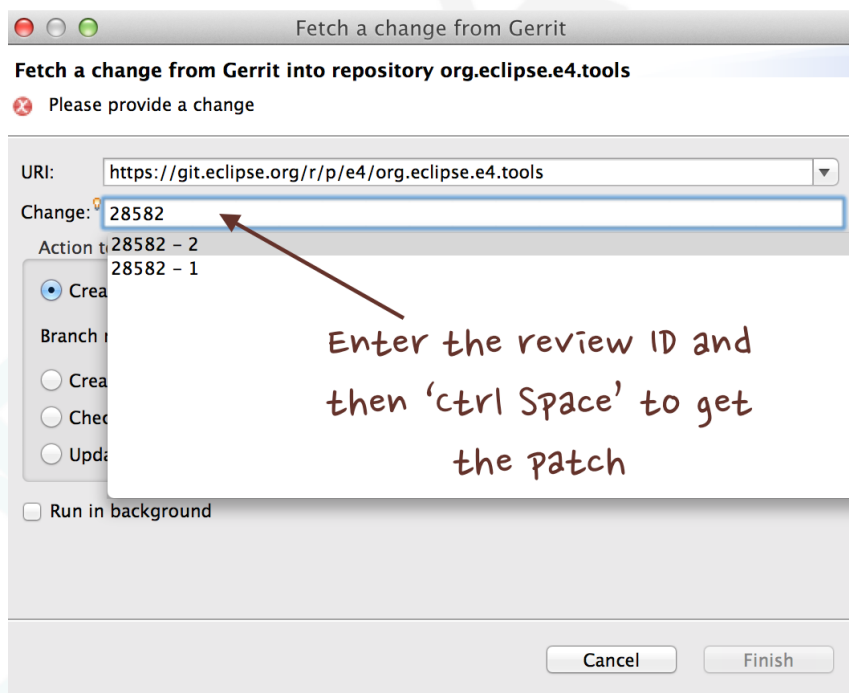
Fetch a change from Gerrit

Fetch a change from Gerrit into repository org.eclipse.e4.tools

Please provide a change

URI: https://git.eclipse.org/r/p/e4/org.eclipse.e4.tools

Change: 28582

Action t

28582 - 2
28582 - 1

Crea

Branch n

Crea

Chec

Upda

Enter the review ID and then 'ctrl Space' to get the patch

Run in background

Cancel

Finish